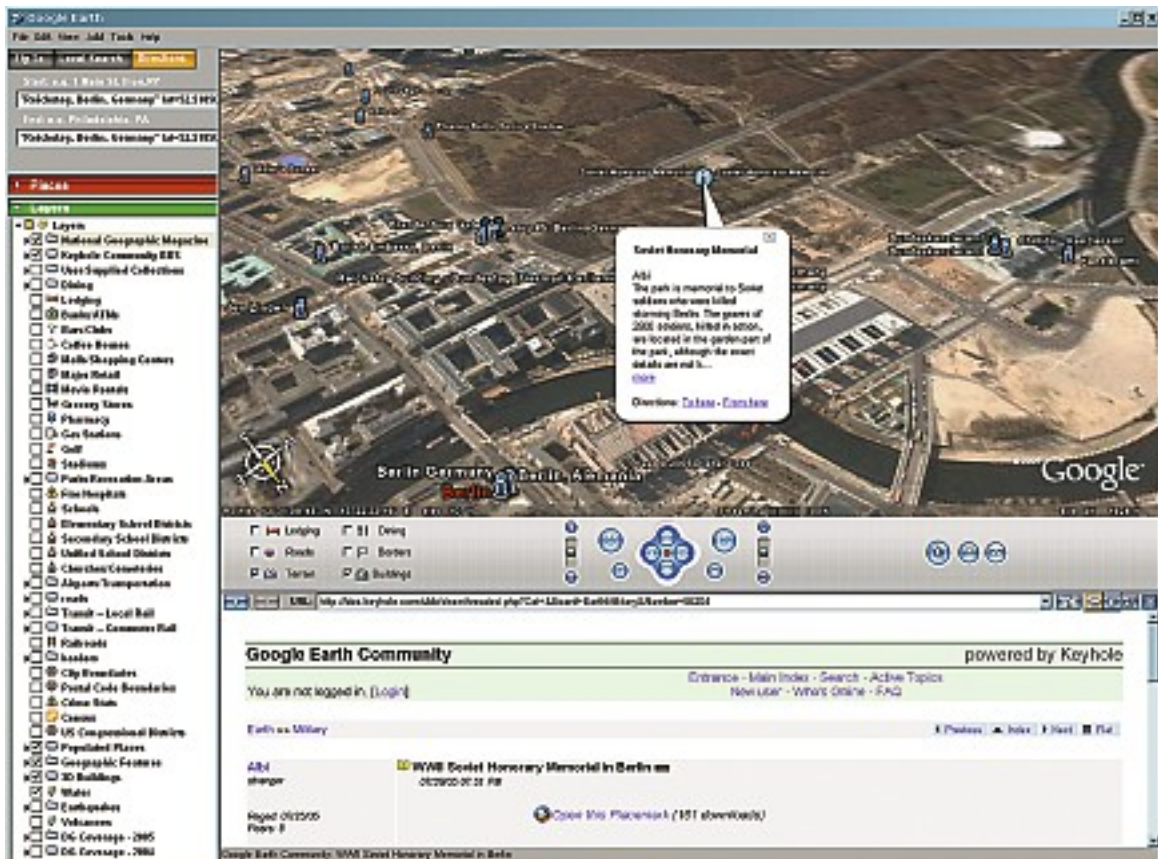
Google Earth
File Edit View Add Tools Help
Fly To Local Search Directions
"Reichstag, Berlin, Germany" lat=52.5

"Reichstag, Berlin, Germany" lat=52.5
Places
Layers
Layers
National Geographic Magazine
Keyhole Community BBS
User Supplied Collections
Dining
Lodging
Banks/ATMs
Bars/Clubs
Coffee Houses
Malls/Shopping Centers
Major Retail
Movie Rentals
Grocery Stores
Pharmacy
Gas Stations
Golf
Stadiums
Parks/Recreation Areas
Fire/Hospitals
Schools
Elementary School Districts
Secondary School Districts
Unified School Districts
Churches/Cemeteries
Airports/Transportation
roads
Transit – Local Rail
Transit – Commuter Rail
Railroads
borders
City Boundaries
Postal Code Boundaries
Crime Stats
Census
US Congressional Districts
Populated Places
Geographic Features
3D Buildings
Water
Earthquakes
Volcanoes
DG Coverage - 2005
DG Coverage - 2004

Soviet Honorary Memorial
Albi
The park is memorial to Soviet soldiers who were killed storming Berlin. The graves of 2000 soldiers, killed in action, are located in the garden part of the park, although the exact details are not k...
more
Directions: To here - From here

Berlin Germany
Berlin
Google

Lodging
Dining
Roads
Borders
Terrain
Buildings

Google Earth Community
powered by Keyhole
Entrance - Main Index - Search - Active Topics
New user - Who's Online - FAQ
You are not logged in. [Login]
Earth >> Military
Previous Index Next Flat
Albi
stranger
Reged: 05/20/05
Posts: 8
WWII Soviet Honorary Memorial in Berlin
05/29/05 07:31 PM
Open this Placemark (151 downloads)
Google Earth Community: WWII Soviet Honorary Memorial in Berlin